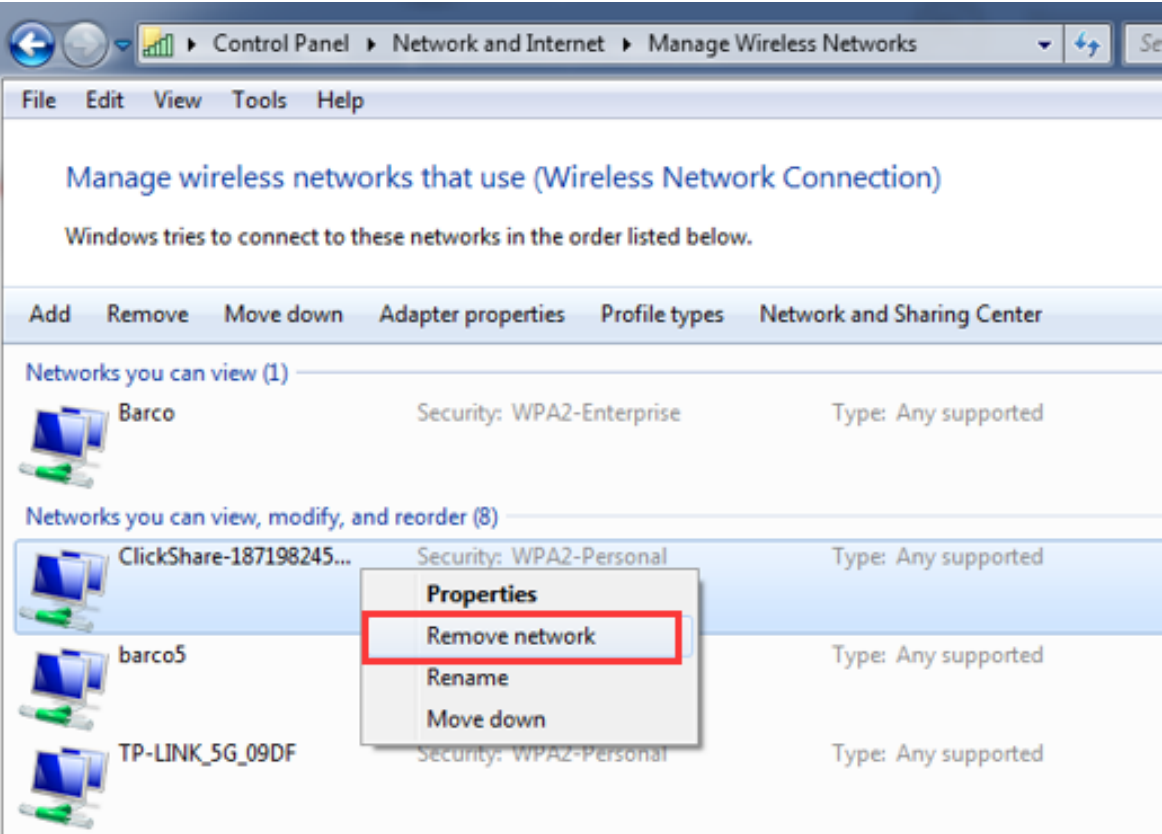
Control Panel ▸ Network and Internet ▸ Manage Wireless Networks

Se

File Edit View Tools Help

Manage wireless networks that use (Wireless Network Connection)

Windows tries to connect to these networks in the order listed below.

Add Remove Move down Adapter properties Profile types Network and Sharing Center

Networks you can view (1)

Barco Security: WPA2-Enterprise Type: Any supported

Networks you can view, modify, and reorder (8)

ClickShare-187198245... Security: WPA2-Personal Type: Any supported

Properties
Remove network
Rename
Move down

barco5 Type: Any supported

TP-LINK_5G_09DF Security: WPA2-Personal Type: Any supported